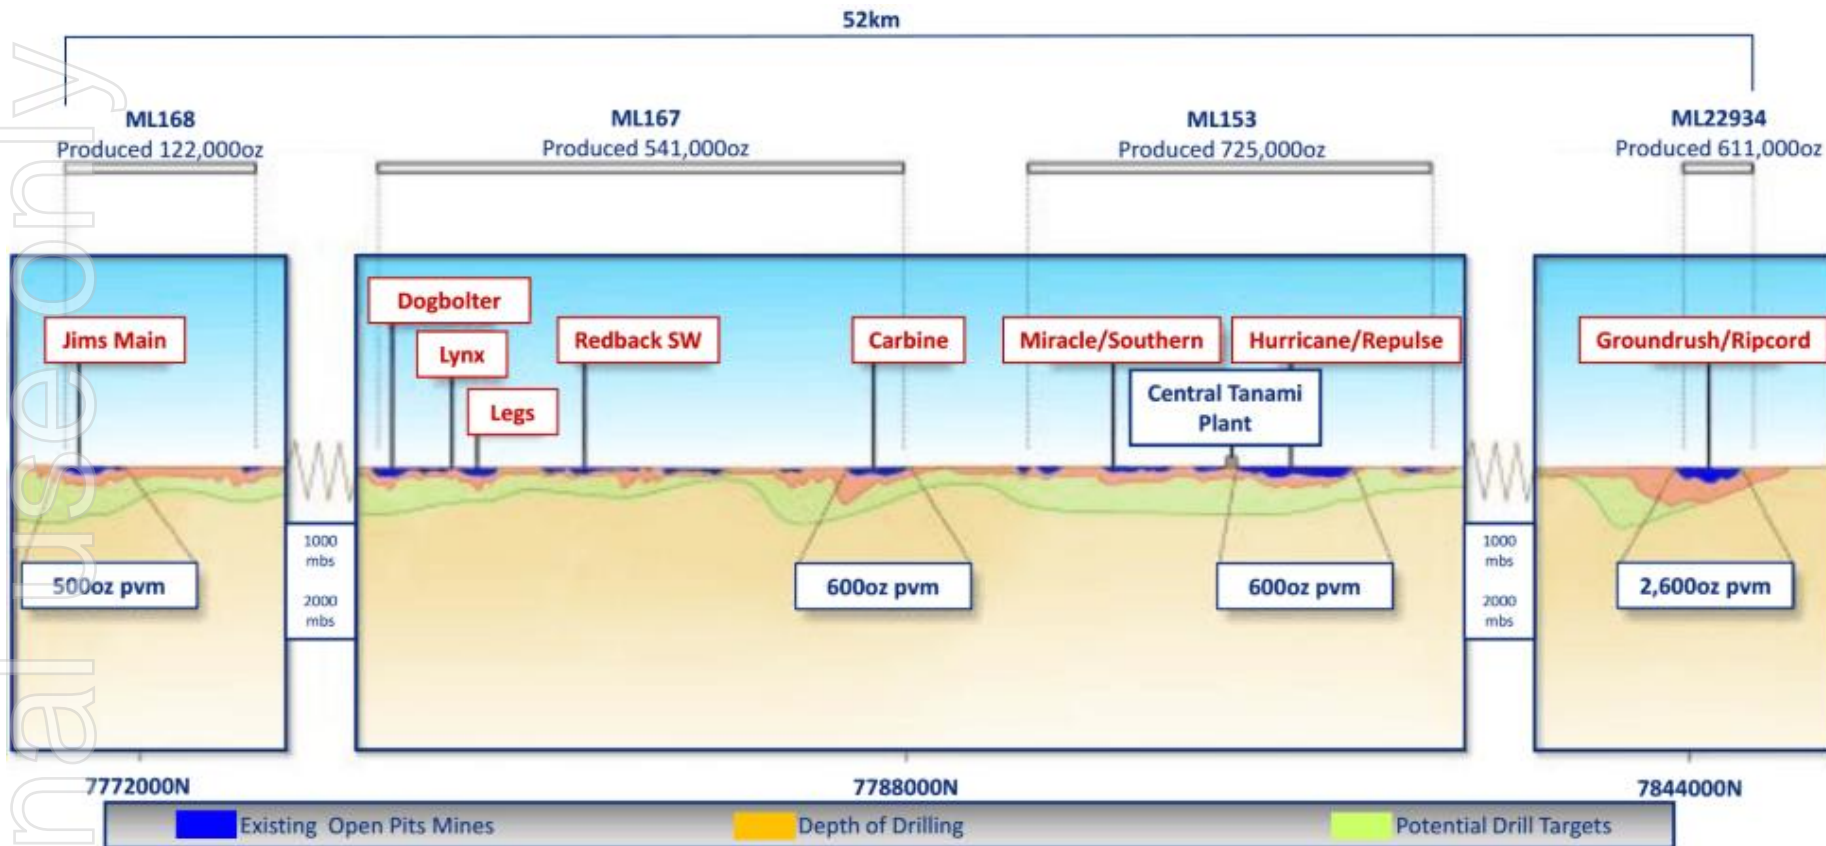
52km

ML168
Produced 122,000oz

ML167
Produced 541,000oz

ML153
Produced 725,000oz

ML22934
Produced 611,000oz

Jims Main

Dogbolter

Lynx

Legs

Redback SW

Carbine

Miracle/Southern

Hurricane/Repulse

Central Tanami Plant

Groundrush/Ripcord

500oz pvm

1000 mbs

2000 mbs

600oz pvm

600oz pvm

1000 mbs

2000 mbs

2,600oz pvm

7772000N

7788000N

7844000N

Existing Open Pits Mines
Depth of Drilling
Potential Drill Targets

al use only